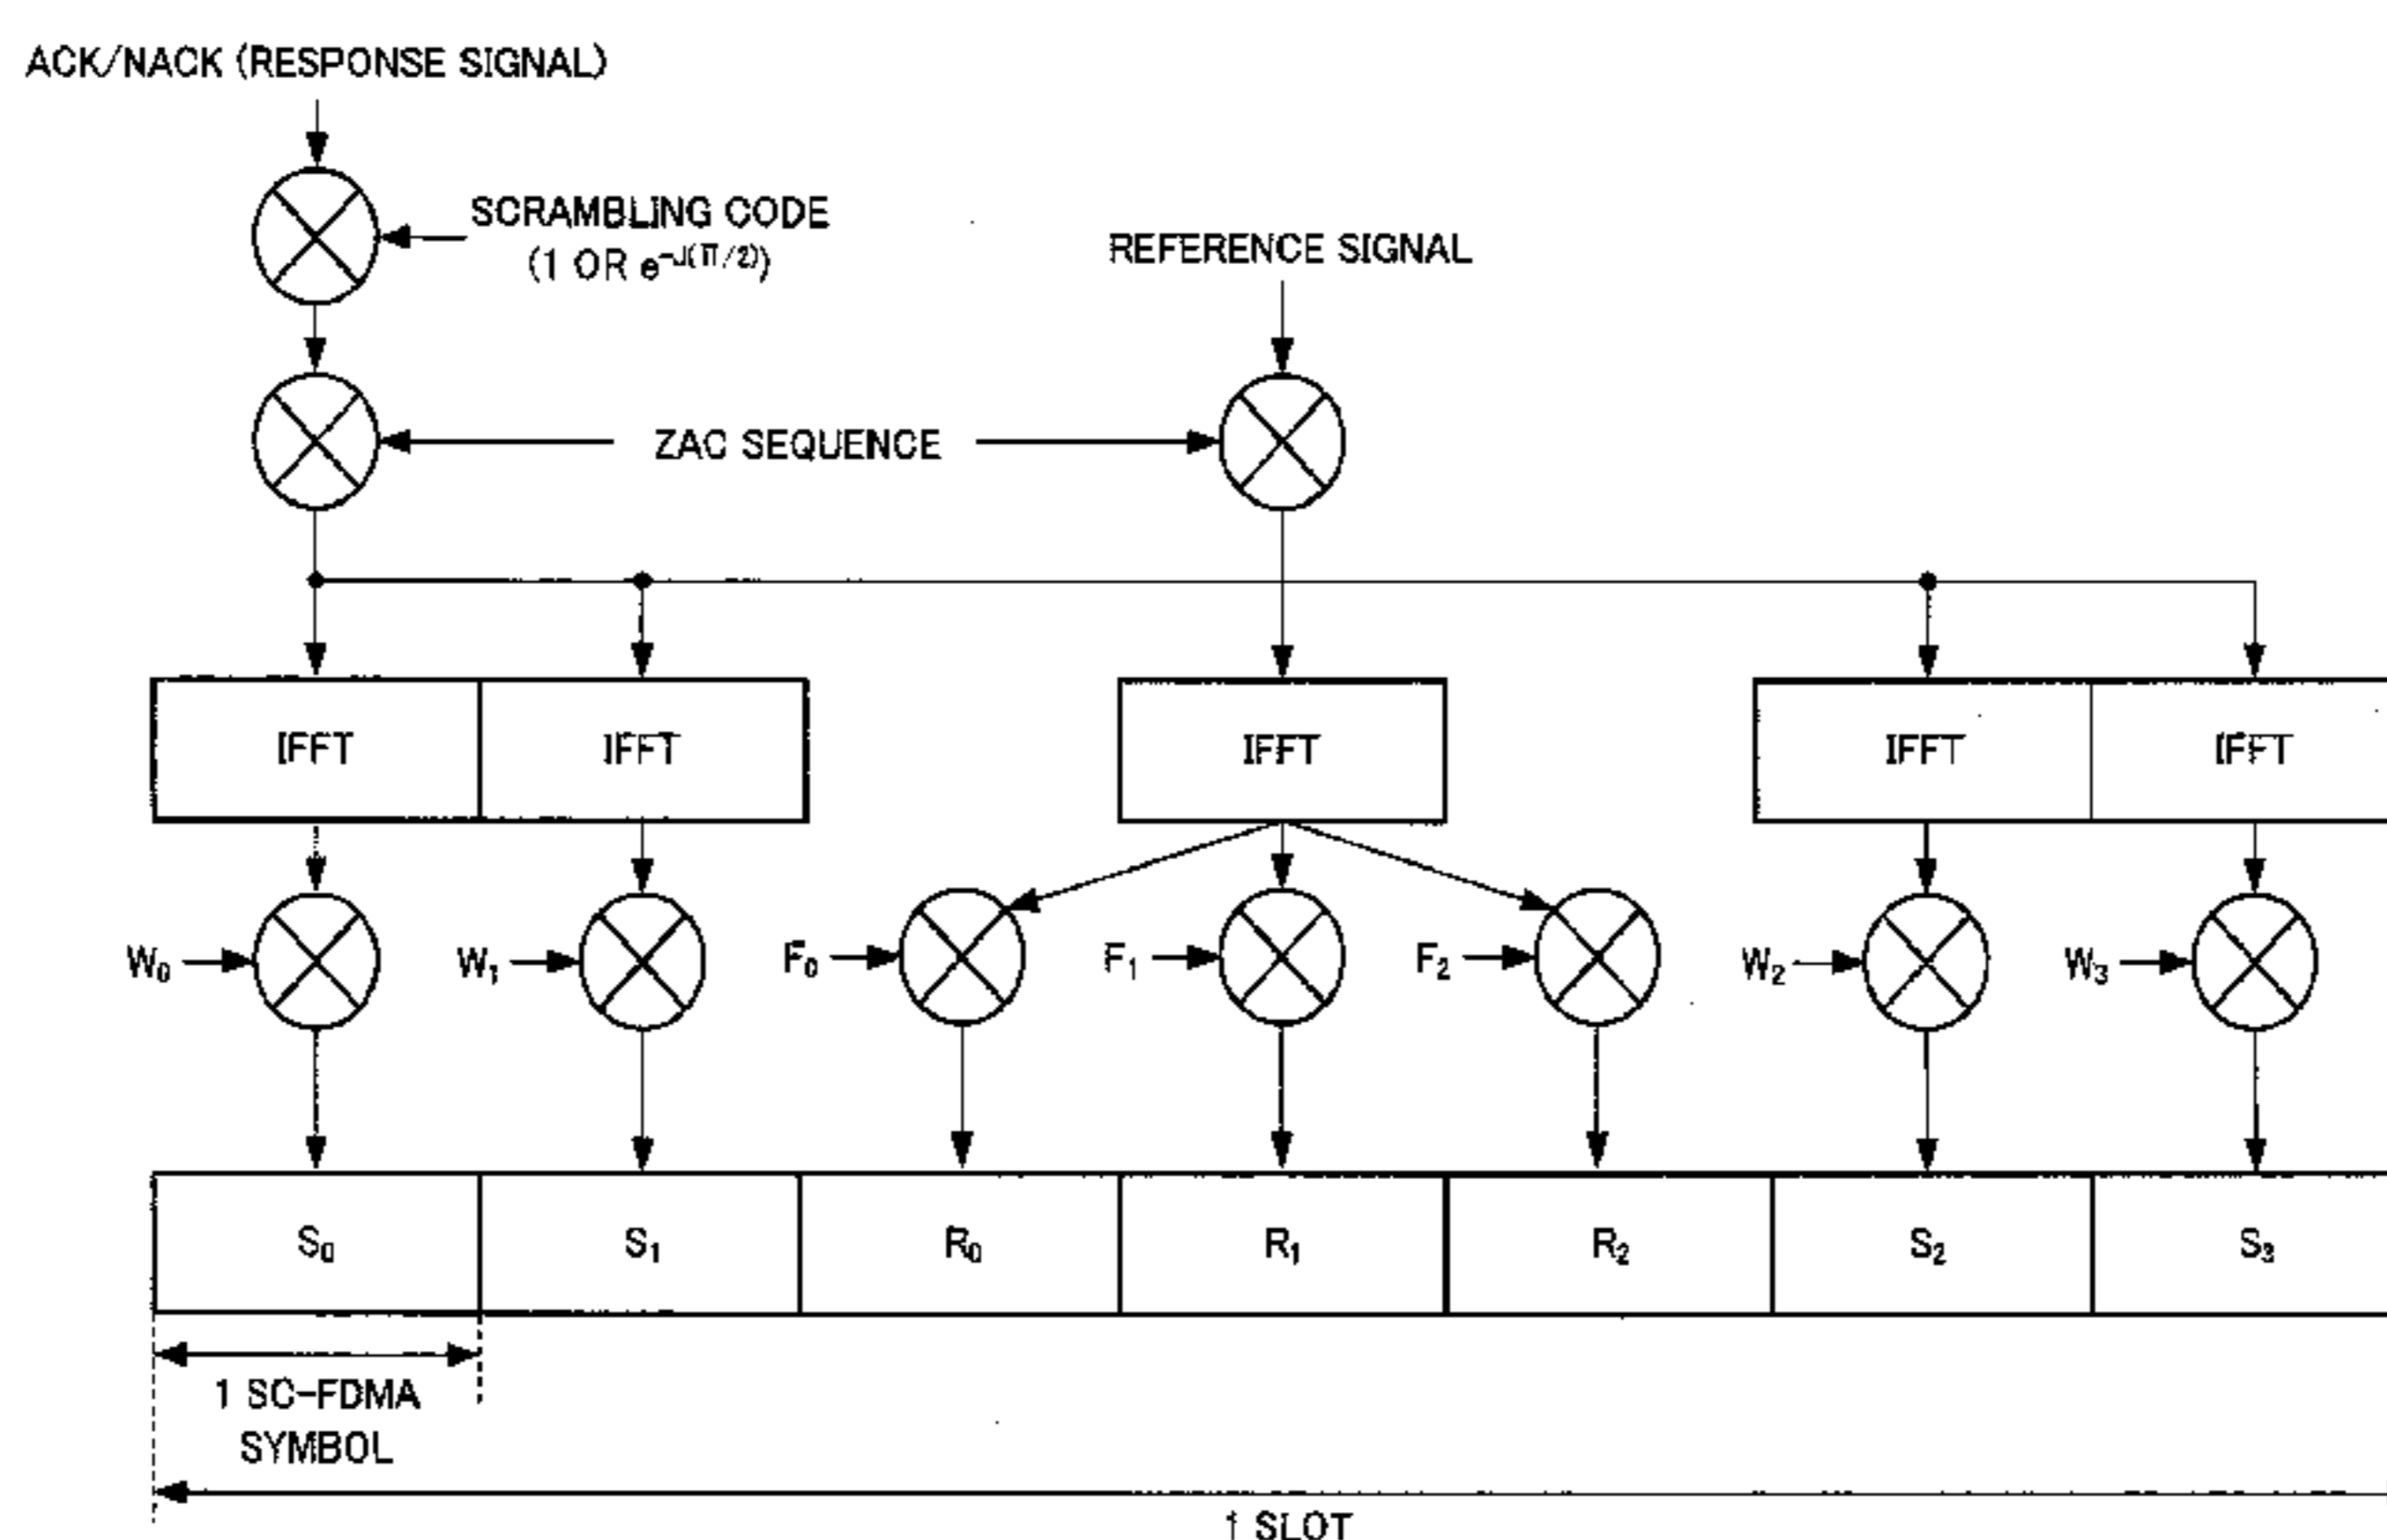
ACK/NACK (RESPONSE SIGNAL)

SCRAMBLING CODE (1 OR $e^{-j(\pi/2)}$)

REFERENCE SIGNAL

ZAC SEQUENCE

IFFT

IFFT

IFFT

IFFT

IFFT

$W_0$

$W_1$

$F_0$

$F_1$

$F_2$

$W_2$

$W_3$

| $S_0$ | $S_1$ | $R_0$ | $R_1$ | $R_2$ | $S_2$ | $S_3$ |
|---|---|---|---|---|---|---|

1 SC-FDMA SYMBOL

1 SLOT